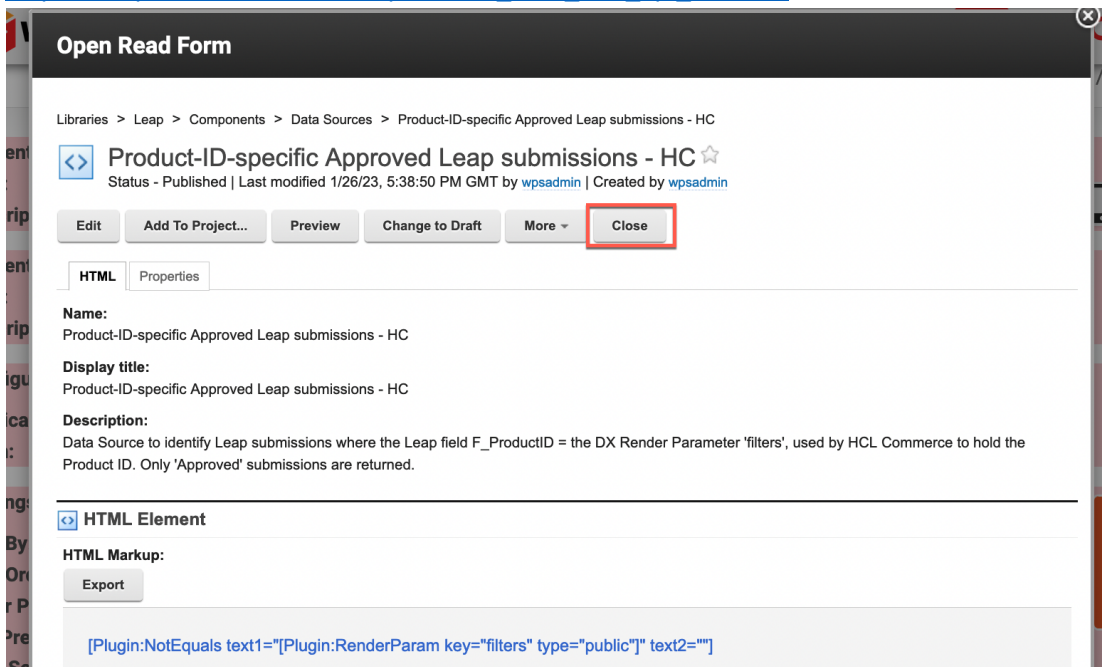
Open Read Form

Libraries > Leap > Components > Data Sources > Product-ID-specific Approved Leap submissions - HC

Product-ID-specific Approved Leap submissions - HC
Status - Published | Last modified 1/26/23, 5:38:50 PM GMT by wpsadmin | Created by wpsadmin

Edit | Add To Project... | Preview | Change to Draft | More | Close

HTML | Properties

Name:
Product-ID-specific Approved Leap submissions - HC

Display title:
Product-ID-specific Approved Leap submissions - HC

Description:
Data Source to identify Leap submissions where the Leap field F_ProductID = the DX Render Parameter 'filters', used by HCL Commerce to hold the Product ID. Only 'Approved' submissions are returned.

HTML Element

HTML Markup:
Export

[Plugin:NotEquals text1="[Plugin:RenderParam key="filters" type="public"]" text2=""]